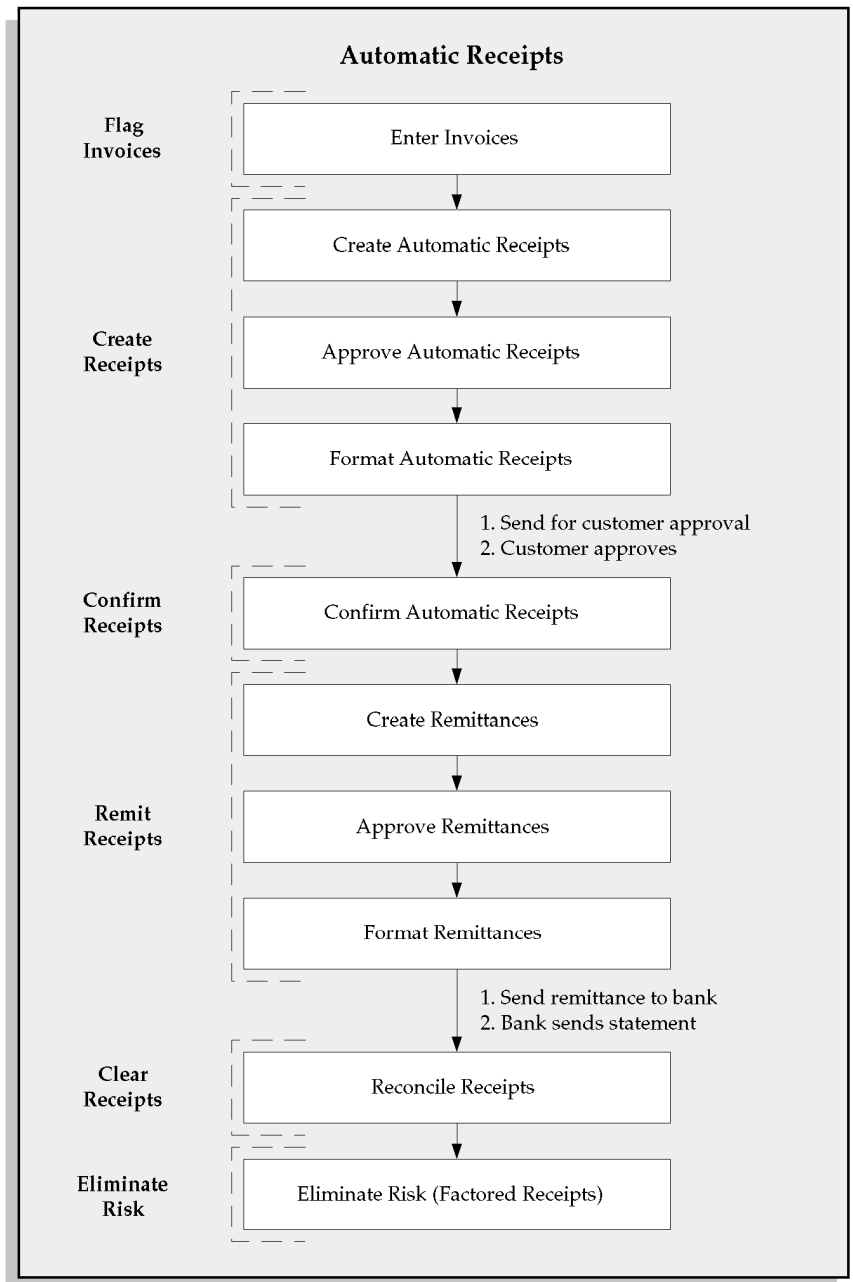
Automatic Receipts

Flag Invoices

Enter Invoices

Create Automatic Receipts

Create Receipts

Approve Automatic Receipts

Format Automatic Receipts

1. Send for customer approval
2. Customer approves

Confirm Receipts

Confirm Automatic Receipts

Create Remittances

Remit Receipts

Approve Remittances

Format Remittances

1. Send remittance to bank
2. Bank sends statement

Clear Receipts

Reconcile Receipts

Eliminate Risk

Eliminate Risk (Factored Receipts)